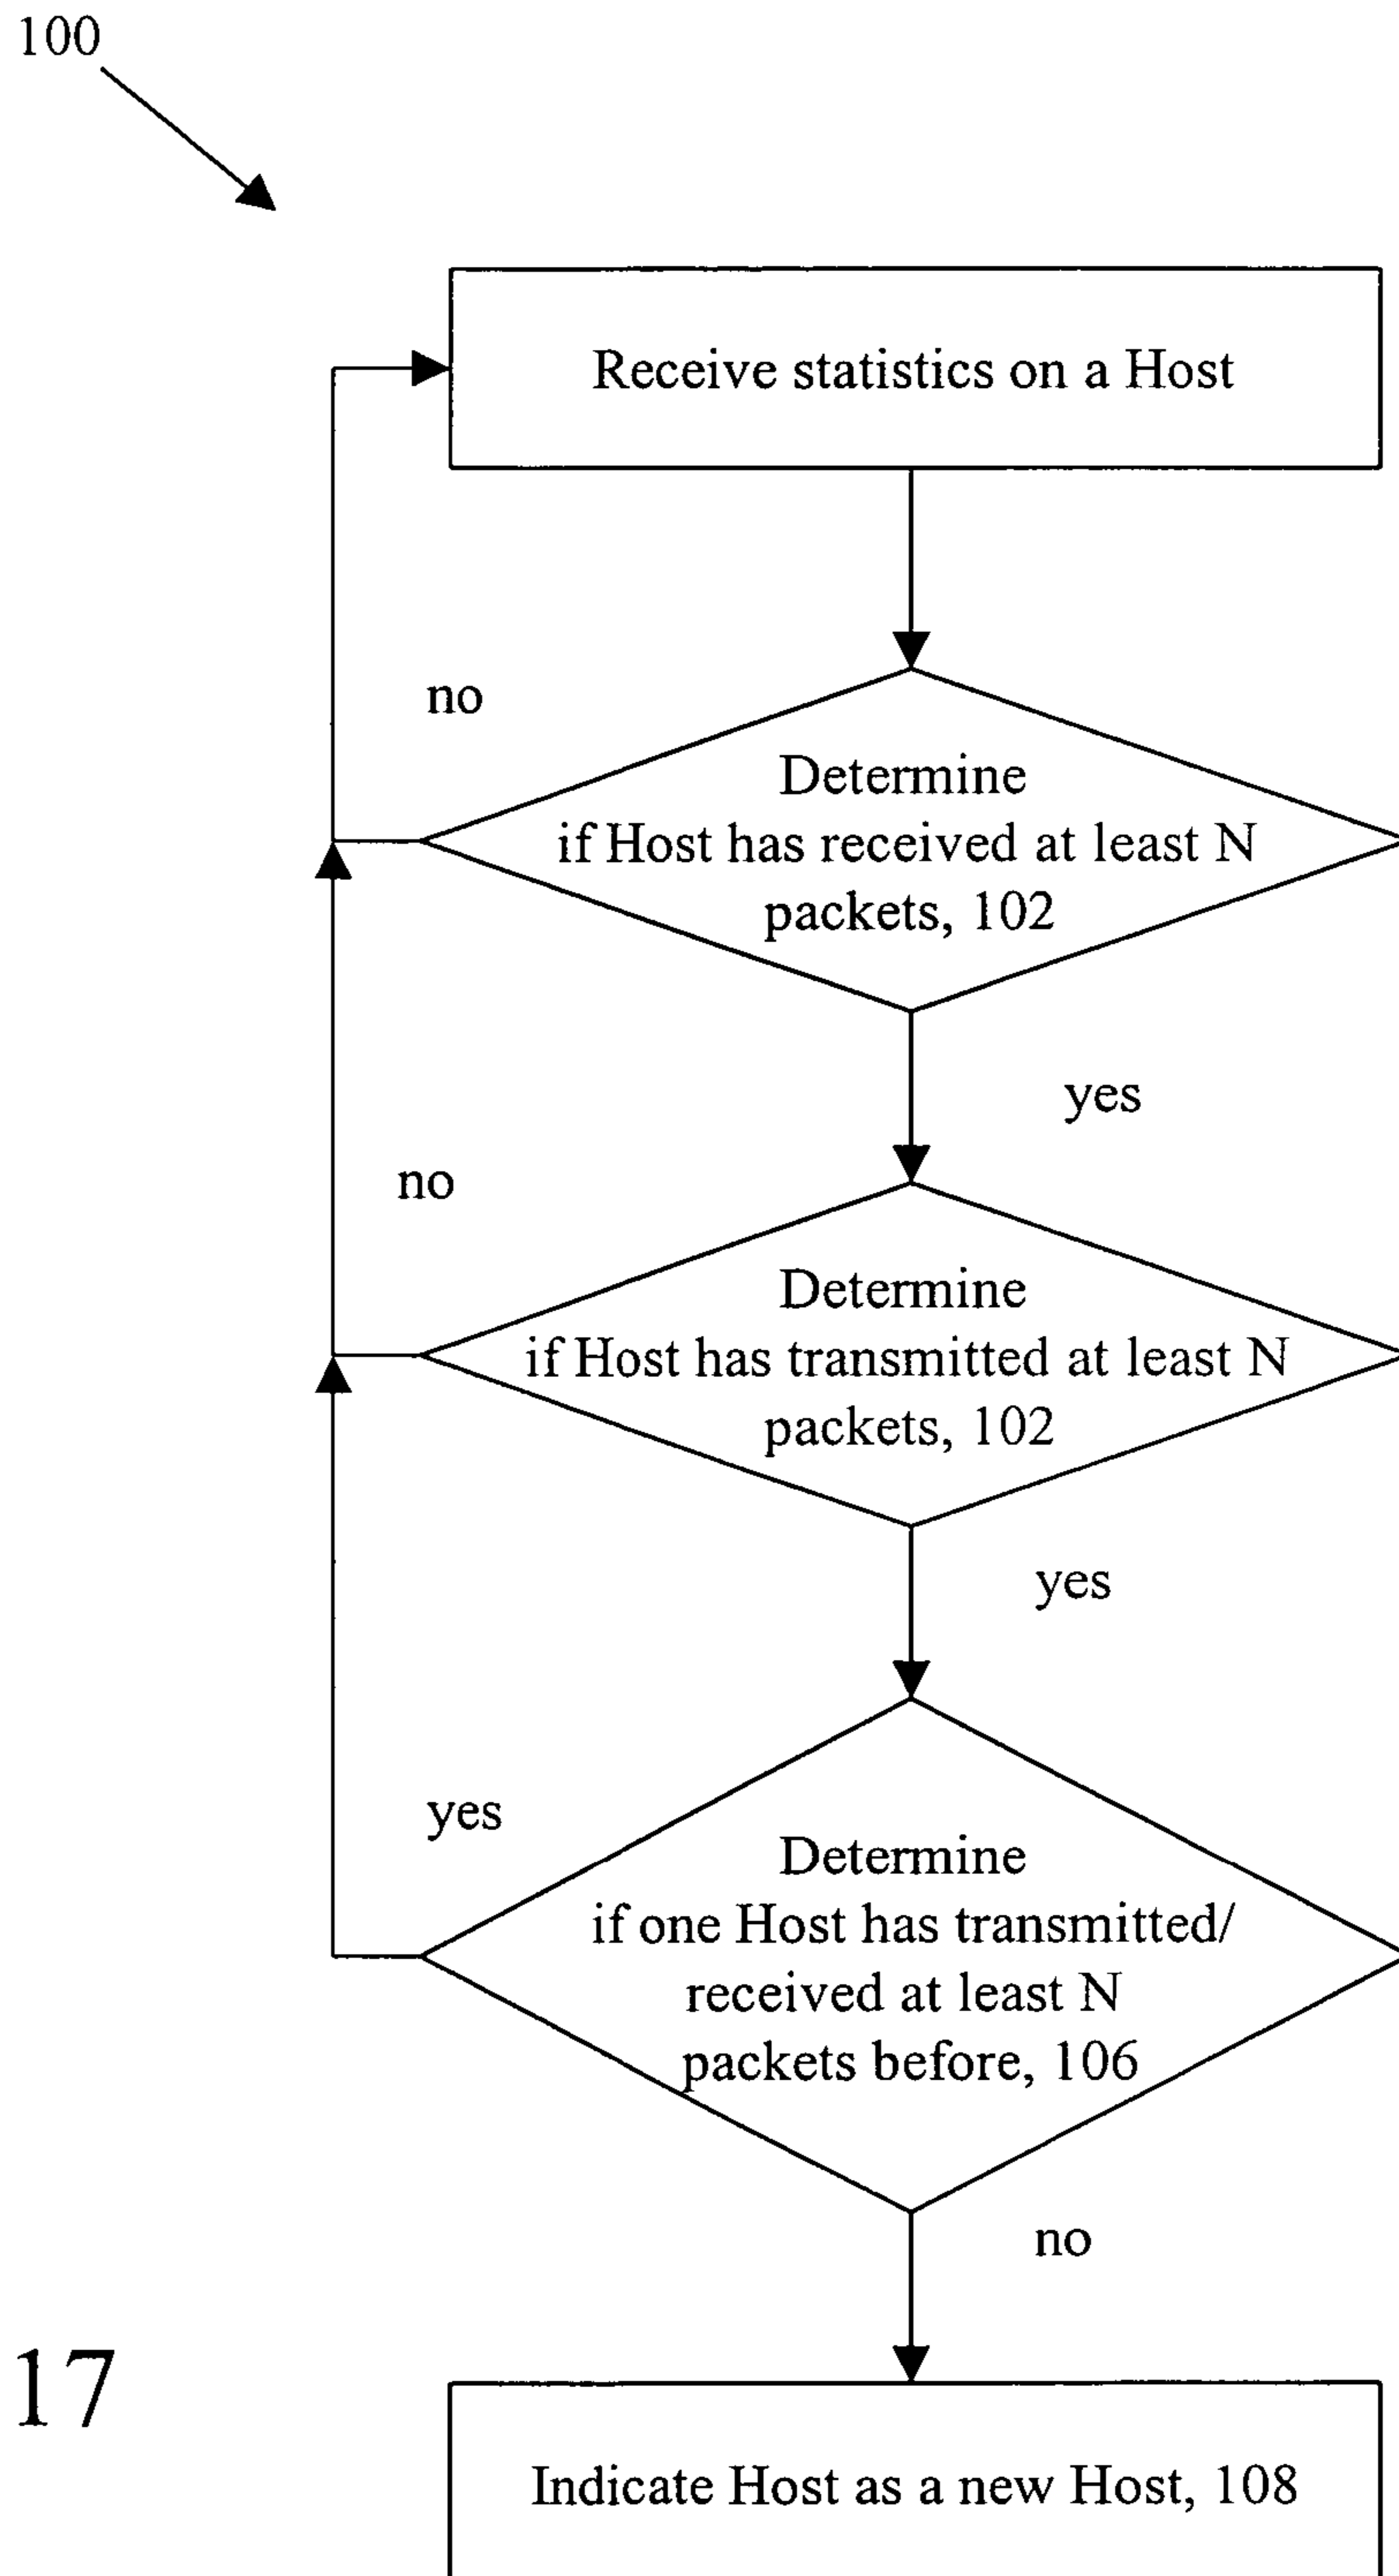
100

Receive statistics on a Host

no

Determine if Host has received at least N packets, 102

yes

no

Determine if Host has transmitted at least N packets, 102

yes

yes

Determine if one Host has transmitted/ received at least N packets before, 106

no

17

Indicate Host as a new Host, 108